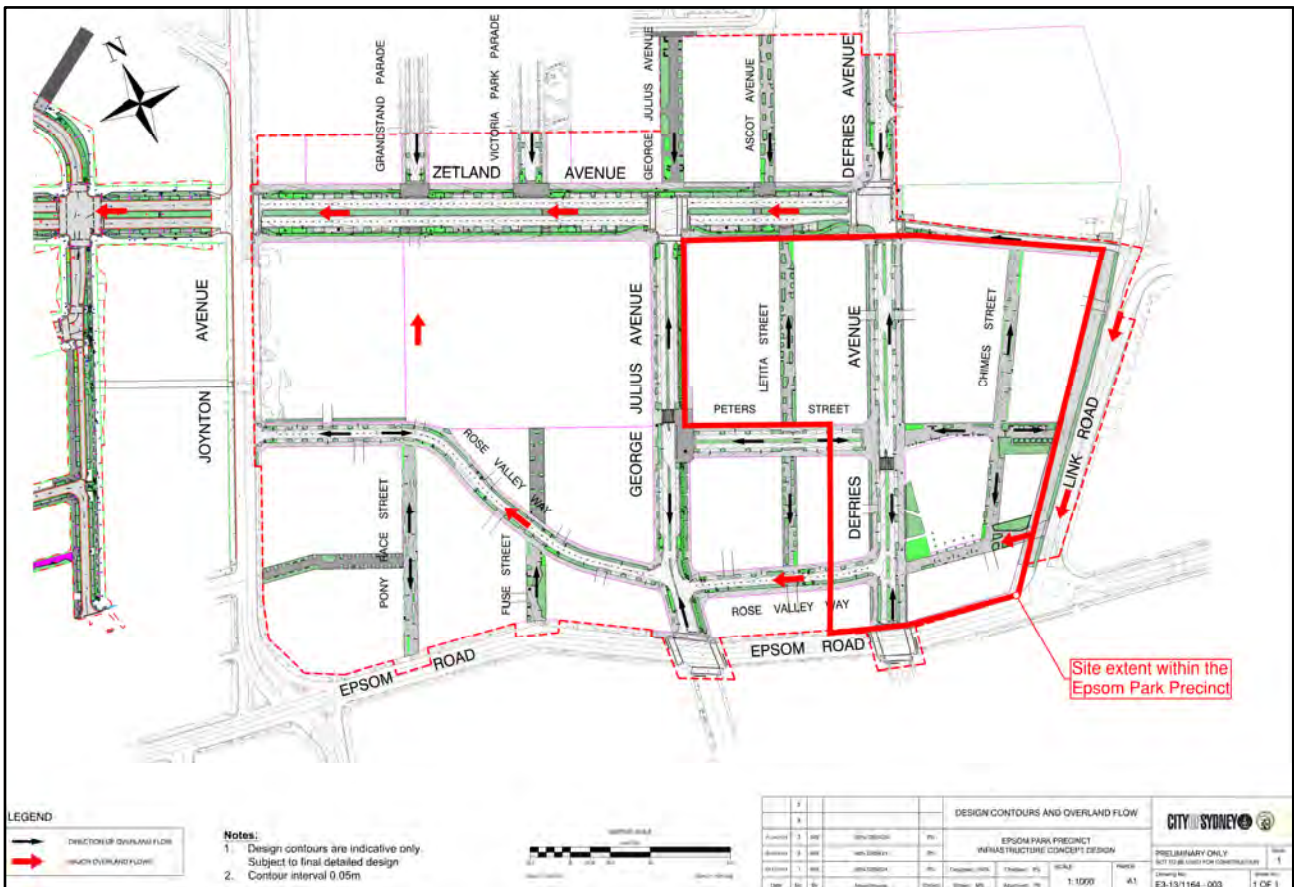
N

GRANDSTAND PARADE
VICTORIA PARK PARADE
GEORGE JULIUS AVENUE
ASCOT AVENUE
DEFRIES AVENUE
ZETLAND AVENUE

JOYNTON AVENUE
GEORGE JULIUS AVENUE
LETITA STREET
DEFRIES AVENUE
CHIMES STREET
PETERS STREET
ROSE VALLEY WAY
PONY RACE STREET
FUSE STREET
ROSE VALLEY WAY
LINK ROAD
EPSOM ROAD
EPSOM ROAD

Site extent within the Epsom Park Precinct

LEGEND
DIRECTION OF OVERLAND FLOW
MAJOR OVERLAND FLOWS

Notes:
1. Design contours are indicative only. Subject to final detailed design
2. Contour interval 0.05m

DESIGN CONTOURS AND OVERLAND FLOW
EPSOM PARK PRECINCT
INFRASTRUCTURE CONCEPT DESIGN
CITY OF SYDNEY
PRELIMINARY ONLY
NOT TO BE USED FOR CONSTRUCTION
1:1000
A1
E3-13/1164 - 003
1 OF 1
1